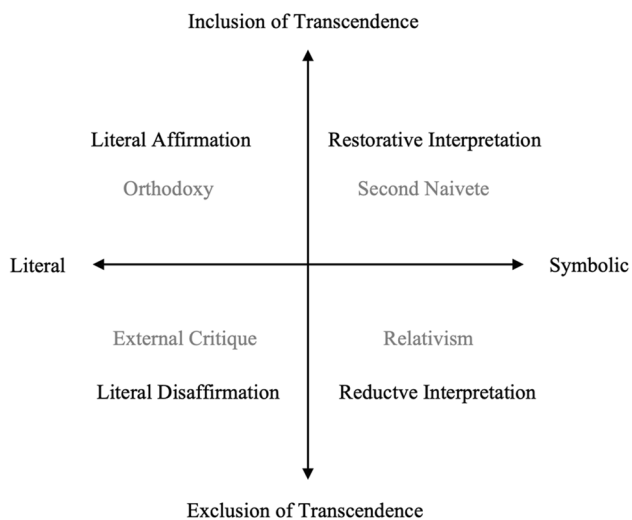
Inclusion of Transcendence

Literal Affirmation

Orthodoxy

Restorative Interpretation

Second Naivete

Literal

Symbolic

External Critique

Literal Disaffirmation

Relativism

Reductve Interpretation

Exclusion of Transcendence